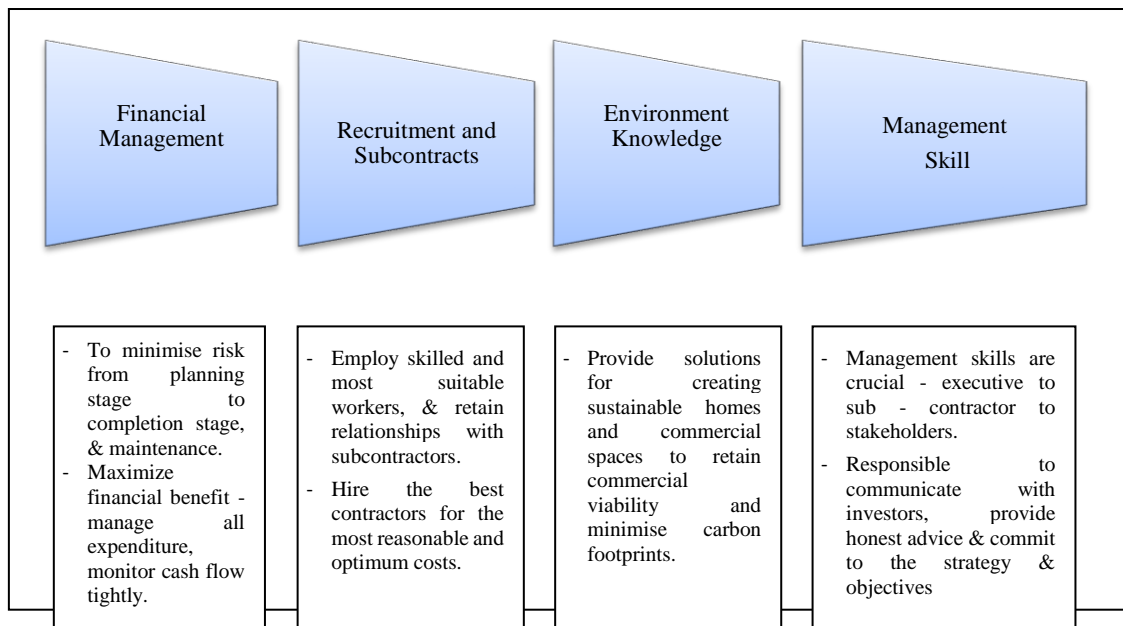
Financial Management

Recruitment and Subcontracts

Environment Knowledge

Management Skill

- To minimise risk from planning stage to completion stage, & maintenance.
- Maximize financial benefit - manage all expenditure, monitor cash flow tightly.

- Employ skilled and most suitable workers, & retain relationships with subcontractors.
- Hire the best contractors for the most reasonable and optimum costs.

- Provide solutions for creating sustainable homes and commercial spaces to retain commercial viability and minimise carbon footprints.

- Management skills are crucial - executive to sub - contractor to stakeholders.
- Responsible to communicate with investors, provide honest advice & commit to the strategy & objectives